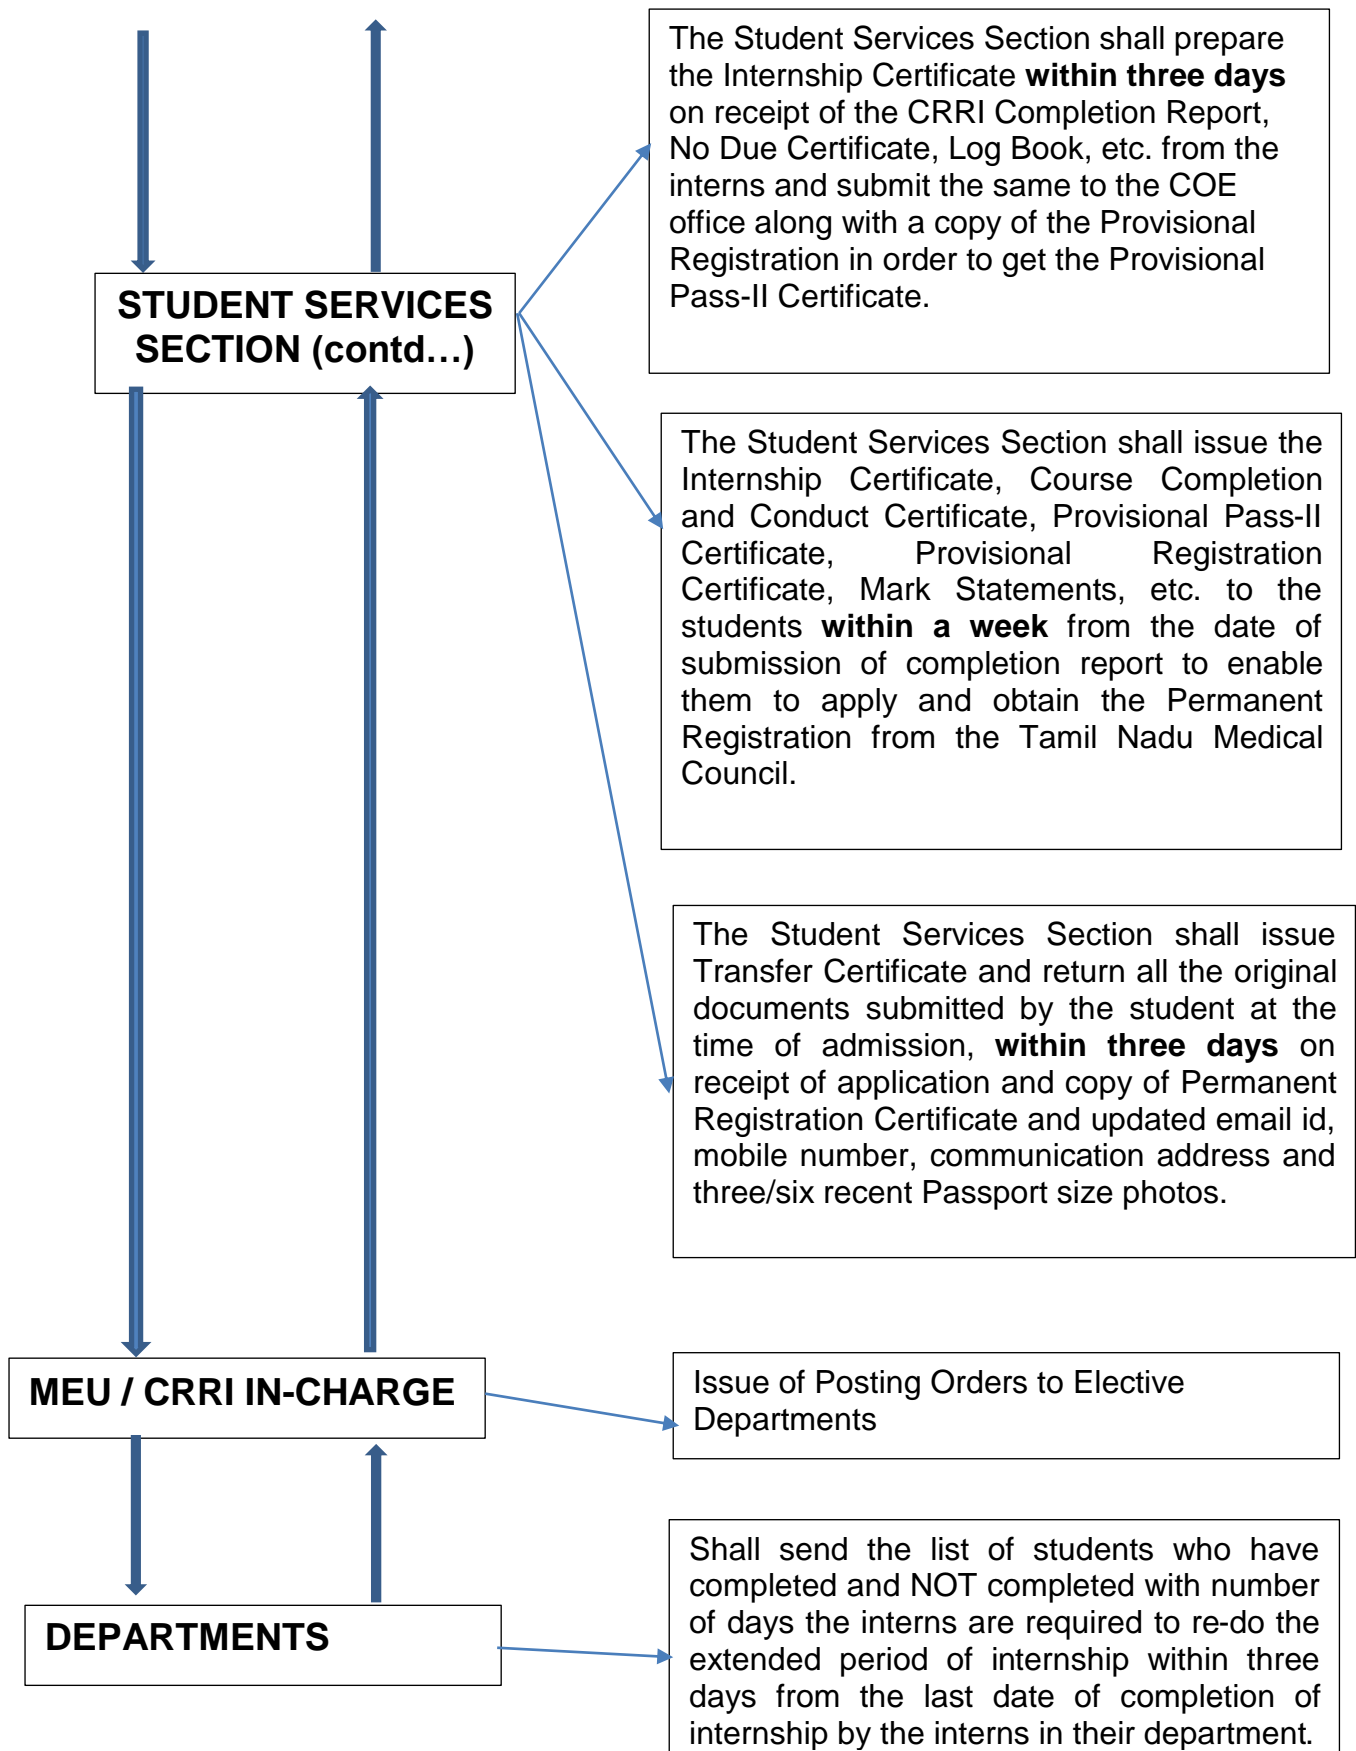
STUDENT SERVICES SECTION (contd…)

The Student Services Section shall prepare the Internship Certificate **within three days** on receipt of the CRRI Completion Report, No Due Certificate, Log Book, etc. from the interns and submit the same to the COE office along with a copy of the Provisional Registration in order to get the Provisional Pass-II Certificate.

The Student Services Section shall issue the Internship Certificate, Course Completion and Conduct Certificate, Provisional Pass-II Certificate, Provisional Registration Certificate, Mark Statements, etc. to the students **within a week** from the date of submission of completion report to enable them to apply and obtain the Permanent Registration from the Tamil Nadu Medical Council.

The Student Services Section shall issue Transfer Certificate and return all the original documents submitted by the student at the time of admission, **within three days** on receipt of application and copy of Permanent Registration Certificate and updated email id, mobile number, communication address and three/six recent Passport size photos.

MEU / CRRI IN-CHARGE

Issue of Posting Orders to Elective Departments

DEPARTMENTS

Shall send the list of students who have completed and NOT completed with number of days the interns are required to re-do the extended period of internship within three days from the last date of completion of internship by the interns in their department.